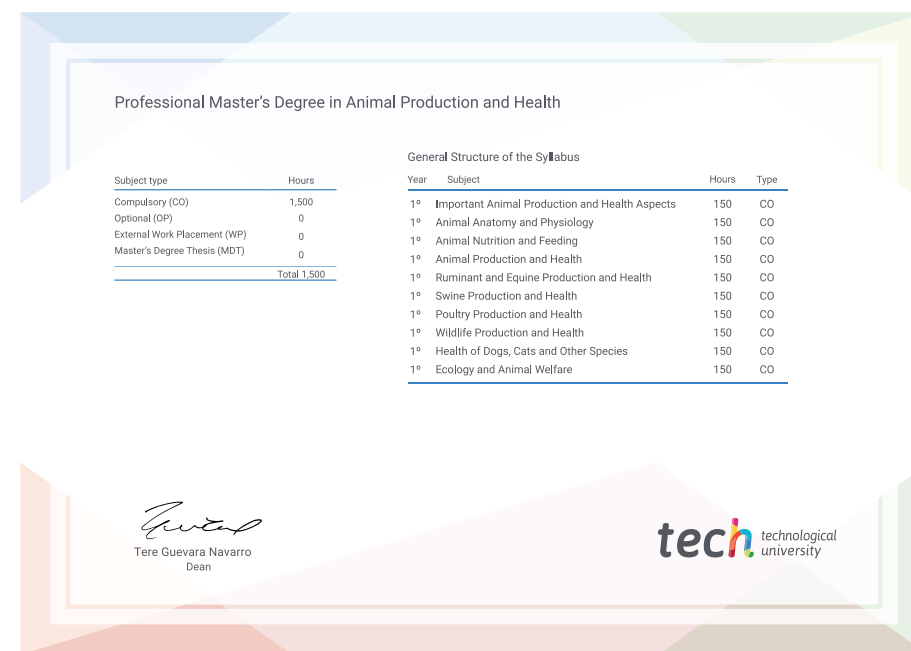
Professional Master's Degree in Animal Production and Health

| Subject type | Hours |
|---|---|
| Compulsory (CO) | 1,500 |
| Optional (OP) | 0 |
| External Work Placement (WP) | 0 |
| Master's Degree Thesis (MDT) | 0 |
| | Total 1,500 |

General Structure of the Syllabus

| Year | Subject | Hours | Type |
|---|---|---|---|
| 1º | Important Animal Production and Health Aspects | 150 | CO |
| 1º | Animal Anatomy and Physiology | 150 | CO |
| 1º | Animal Nutrition and Feeding | 150 | CO |
| 1º | Animal Production and Health | 150 | CO |
| 1º | Ruminant and Equine Production and Health | 150 | CO |
| 1º | Swine Production and Health | 150 | CO |
| 1º | Poultry Production and Health | 150 | CO |
| 1º | Wildlife Production and Health | 150 | CO |
| 1º | Health of Dogs, Cats and Other Species | 150 | CO |
| 1º | Ecology and Animal Welfare | 150 | CO |

Tere Guevara Navarro
Dean

tech technological university